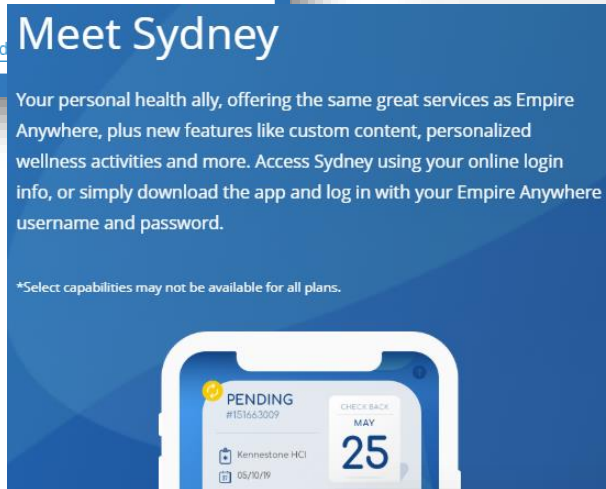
Meet Sydney

Your personal health ally, offering the same great services as Empire Anywhere, plus new features like custom content, personalized wellness activities and more. Access Sydney using your online login info, or simply download the app and log in with your Empire Anywhere username and password.

*Select capabilities may not be available for all plans.

PENDING
#151663009
CHECK BACK
MAY
25
Kennestone HCI
05/10/19